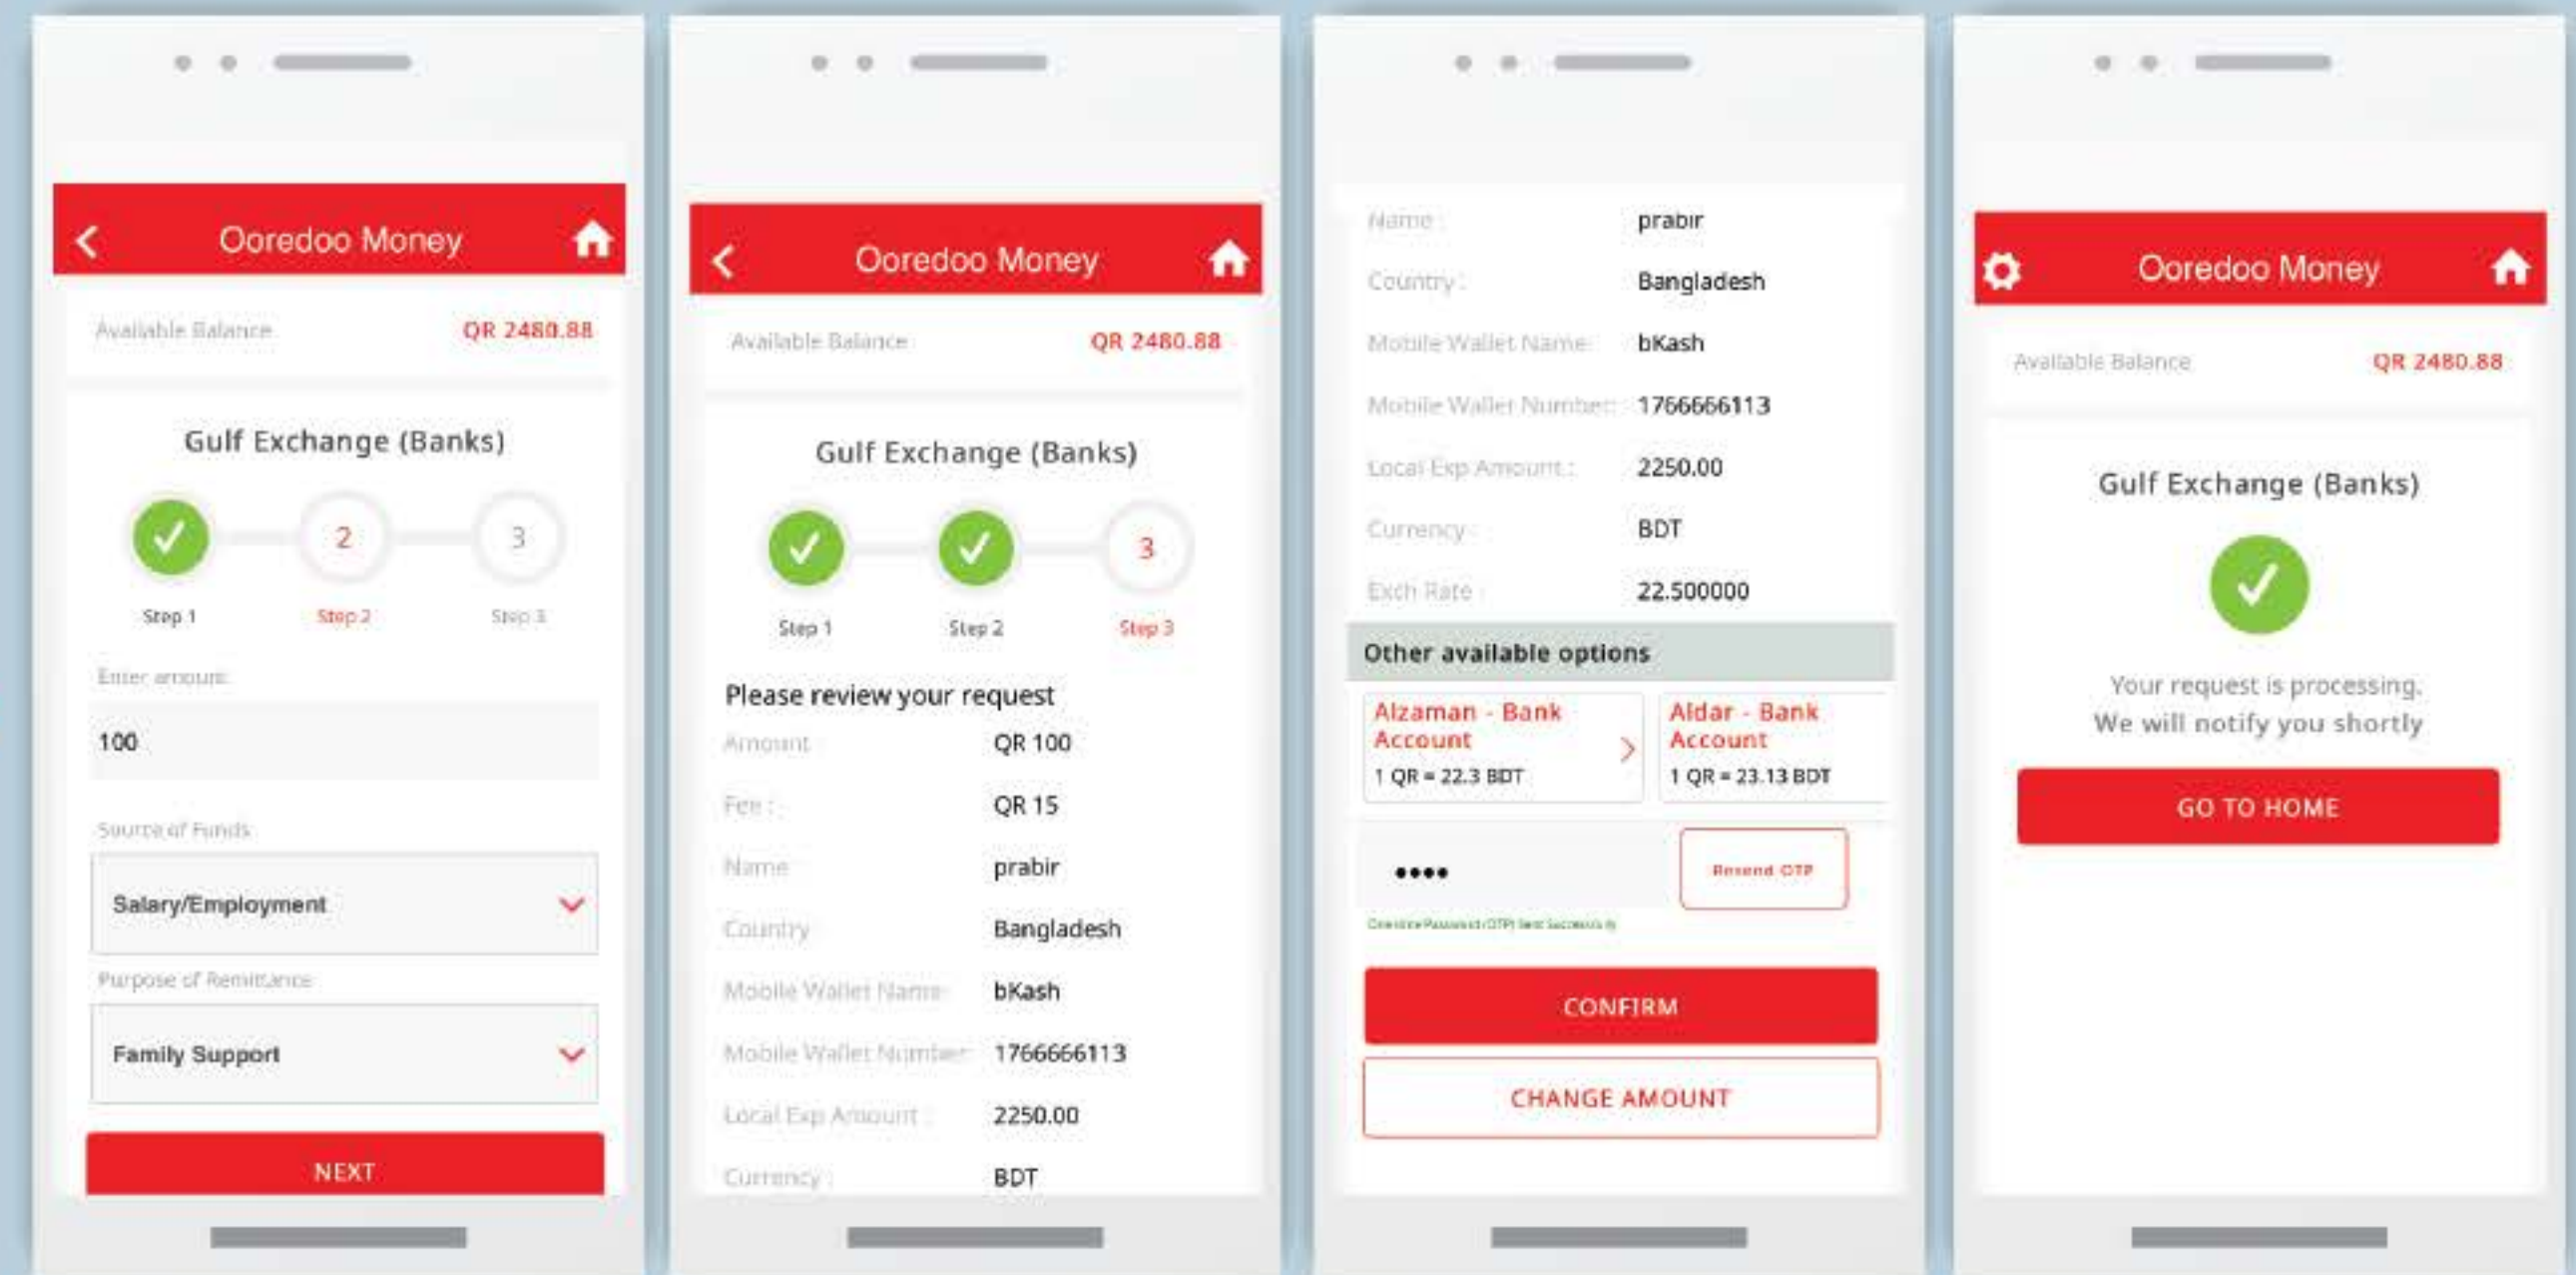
Ooredoo Money

Available Balance QR 2480.88

Gulf Exchange (Banks)

2 3

Step 1 Step 2 Step 3

Enter amount

100

Source of Funds

Salary/Employment

Purpose of Remittance

Family Support

NEXT

Ooredoo Money

Available Balance QR 2480.88

Gulf Exchange (Banks)

3

Step 1 Step 2 Step 3

Please review your request

| | |
|---|---|
| Amount : | QR 100 |
| Fee : | QR 15 |
| Name : | prabir |
| Country : | Bangladesh |
| Mobile Wallet Name : | bKash |
| Mobile Wallet Number : | 1766666113 |
| Local Exp Amount : | 2250.00 |
| Currency : | BDT |

| | |
|---|---|
| Name : | prabir |
| Country : | Bangladesh |
| Mobile Wallet Name : | bKash |
| Mobile Wallet Number : | 1766666113 |
| Local Exp Amount : | 2250.00 |
| Currency : | BDT |
| Exch Rate : | 22.500000 |

Other available options

Alzaman - Bank Account
1 QR = 22.3 BDT

Aldar - Bank Account
1 QR = 23.13 BDT

••••

Resend OTP

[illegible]

CONFIRM

CHANGE AMOUNT

Ooredoo Money

Available Balance QR 2480.88

Gulf Exchange (Banks)

Your request is processing.
We will notify you shortly

GO TO HOME